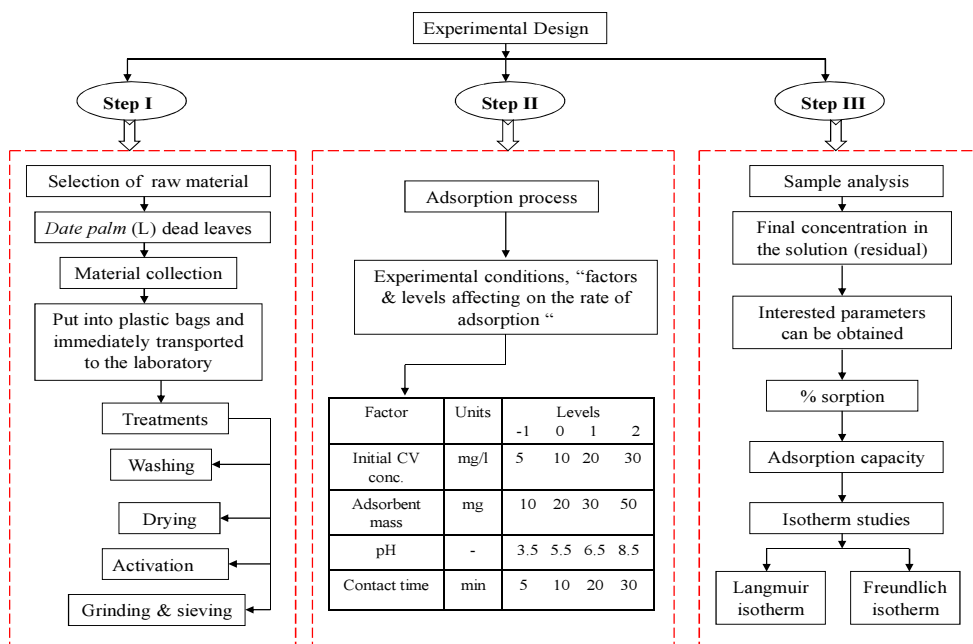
Experimental Design

Step I

Selection of raw material

*Date palm* (L) dead leaves

Material collection

Put into plastic bags and immediately transported to the laboratory

Treatments

Washing

Drying

Activation

Grinding & sieving

Step II

Adsorption process

Experimental conditions, "factors & levels affecting on the rate of adsorption "

| Factor | Units | Levels -1 | 0 | 1 | 2 |
|---|---|---|---|---|---|
| Initial CV conc. | mg/l | 5 | 10 | 20 | 30 |
| Adsorbent mass | mg | 10 | 20 | 30 | 50 |
| pH | - | 3.5 | 5.5 | 6.5 | 8.5 |
| Contact time | min | 5 | 10 | 20 | 30 |

Step III

Sample analysis

Final concentration in the solution (residual)

Interested parameters can be obtained

% sorption

Adsorption capacity

Isotherm studies

Langmuir isotherm

Freundlich isotherm